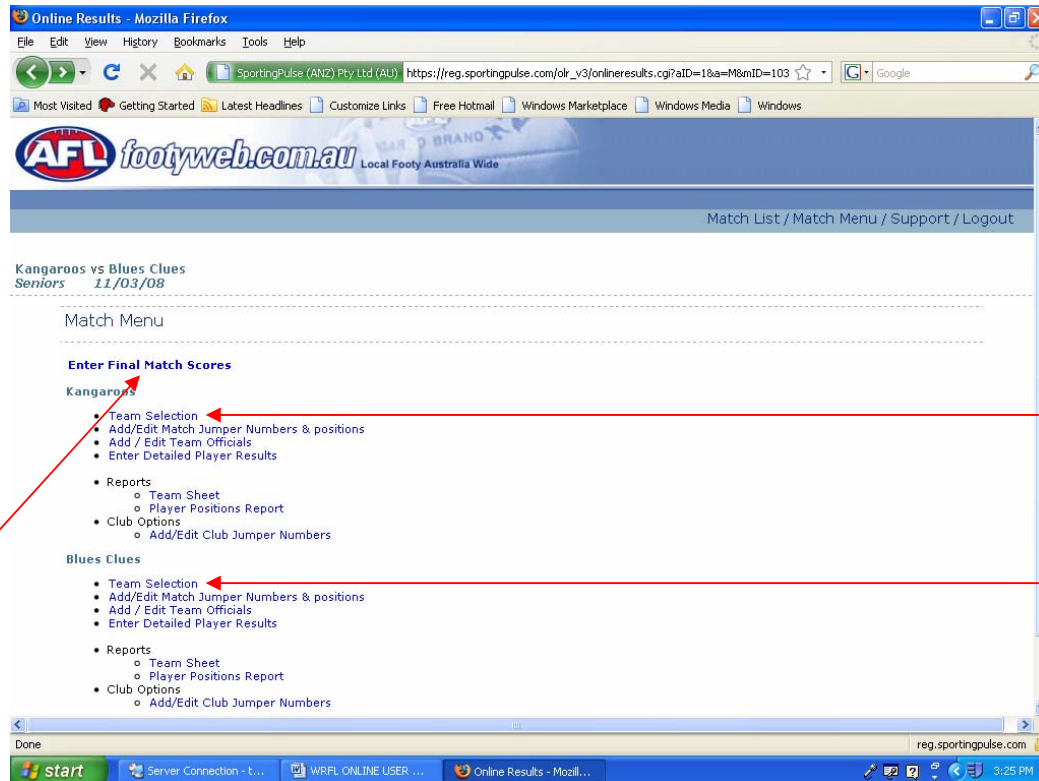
Online Results - Mozilla Firefox

File Edit View History Bookmarks Tools Help

SportingPulse (ANZ) Pty Ltd (AU) https://reg.sportingpulse.com/olr_v3/onlineresults.cgi?aID=1&a=M&mID=103

Google

Most Visited Getting Started Latest Headlines Customize Links Free Hotmail Windows Marketplace Windows Media Windows

AFL footyweb.com.au Local Footy Australia Wide

Match List / Match Menu / Support / Logout

Kangaroos vs Blues Clues
Seniors 11/03/08

Match Menu

Enter Final Match Scores

Kangaroos

- Team Selection
- Add/Edit Match Jumper Numbers & positions
- Add / Edit Team Officials
- Enter Detailed Player Results

- Reports
  - Team Sheet
  - Player Positions Report
- Club Options
  - Add/Edit Club Jumper Numbers

Blues Clues

- Team Selection
- Add/Edit Match Jumper Numbers & positions
- Add / Edit Team Officials
- Enter Detailed Player Results

- Reports
  - Team Sheet
  - Player Positions Report
- Club Options
  - Add/Edit Club Jumper Numbers

Done

reg.sportingpulse.com

start

Server Connection - t...

WRFL ONLINE USER ...

Online Results - Mozill...

3:25 PM